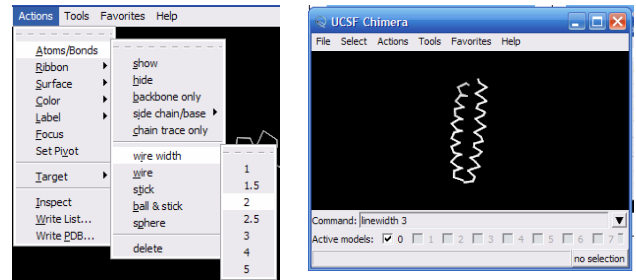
Actions Tools Favorites Help

Atoms/Bonds
Ribbon
Surface
Color
Label
Focus
Set Pivot
Target
Inspect
Write List...
Write PDB...

show
hide
backbone only
side chain/base
chain trace only
wire width
wire
stick
ball & stick
sphere
delete

1
1.5
2
2.5
3
4
5

UCSF Chimera
File Select Actions Tools Favorites Help
Command: linewidth 3
Active models: 0 1 2 3 4 5 6 7
no selection